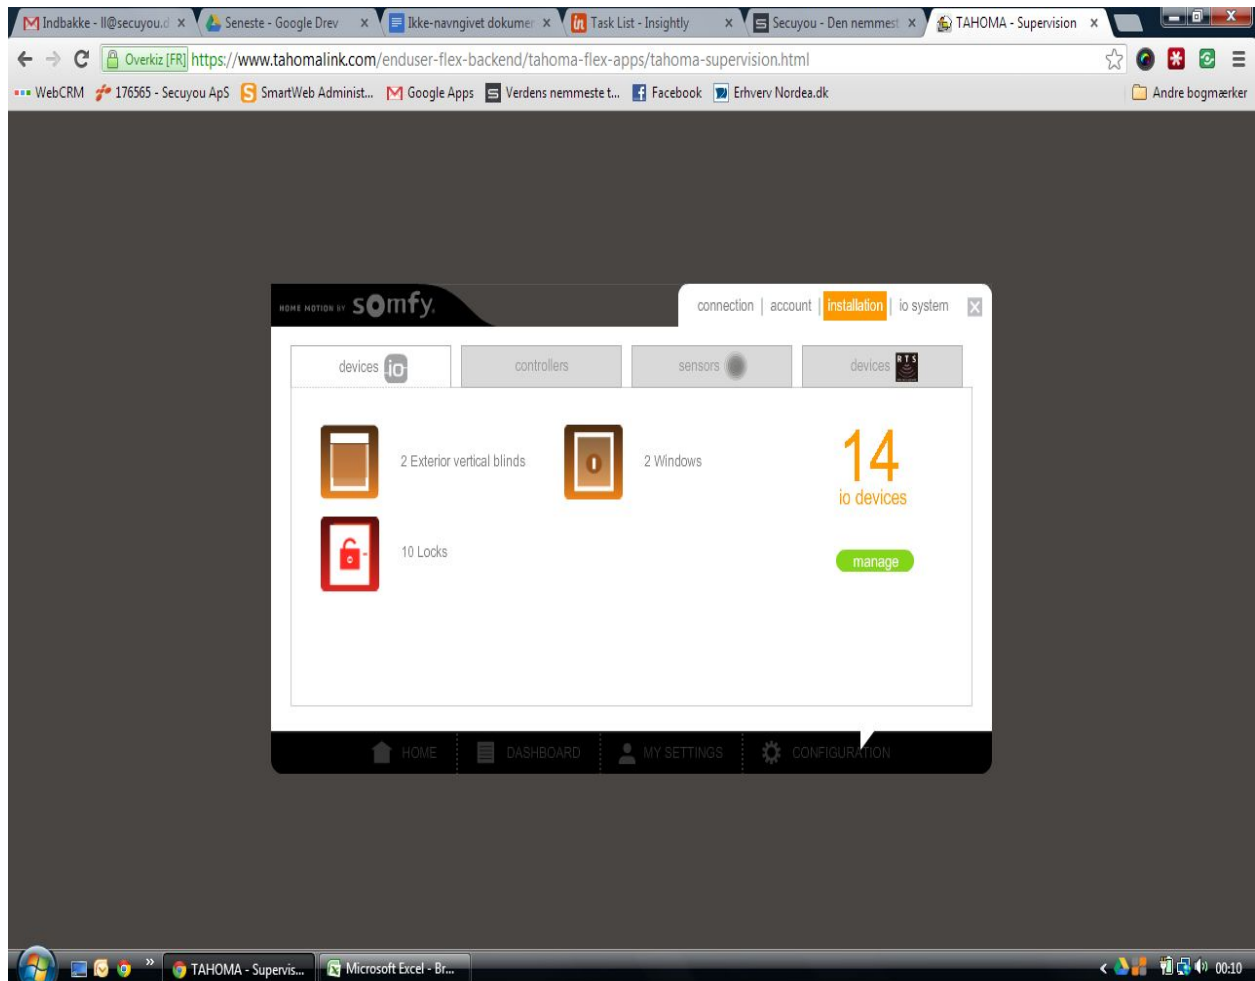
Indbakke - ll@secuyou.d ×
Seneste - Google Drev ×
Ikke-navngivet dokumen ×
Task List - Insightly ×
Secuyou - Den nemmest ×
TAHOMA - Supervision ×

Overkiz [FR] https://www.tahomalink.com/enduser-flex-backend/tahoma-flex-apps/tahoma-supervision.html

WebCRM 176565 - Secuyou ApS SmartWeb Administ... Google Apps Verdens nemmeste t... Facebook Erhverv Nordea.dk Andre bogmærker

HOME MOTION BY somfy.

connection | account | installation | io system

devices io
controllers
sensors
devices RTS

2 Exterior vertical blinds
2 Windows
14
io devices
10 Locks
manage

HOME DASHBOARD MY SETTINGS CONFIGURATION

TAHOMA - Supervis... Microsoft Excel - Br... 00:10